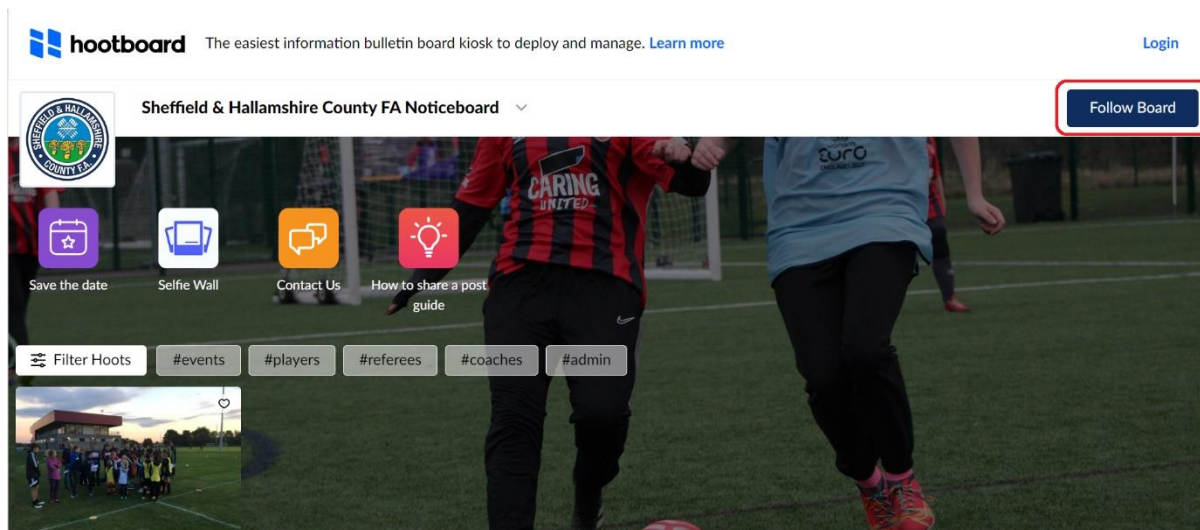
hootboard The easiest information bulletin board kiosk to deploy and manage. Learn more

Login

SHEFFIELD & HALLAMSHIRE COUNTY F.A.

Sheffield & Hallamshire County FA Noticeboard

Follow Board

CARING UNITED

euro

Save the date

Selfie Wall

Contact Us

How to share a post guide

Filter Hoots

#events

#players

#referees

#coaches

#admin